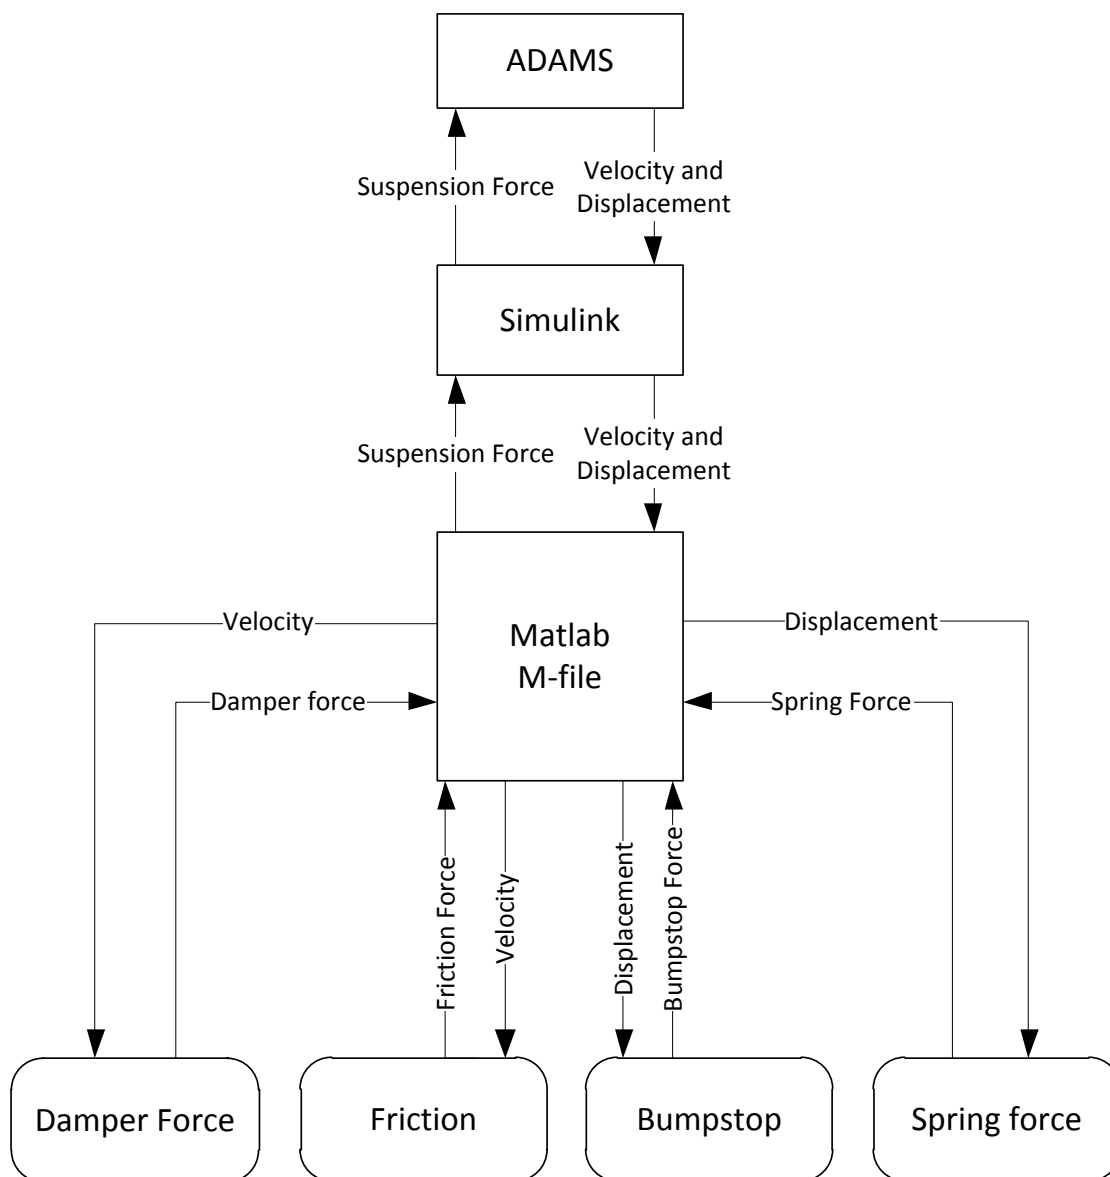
ADAMS

Suspension Force

Velocity and Displacement

Simulink

Suspension Force

Velocity and Displacement

Matlab M-file

Velocity

Damper force

Displacement

Spring Force

Friction Force

Velocity

Displacement

Bumpstop Force

Damper Force

Friction

Bumpstop

Spring force